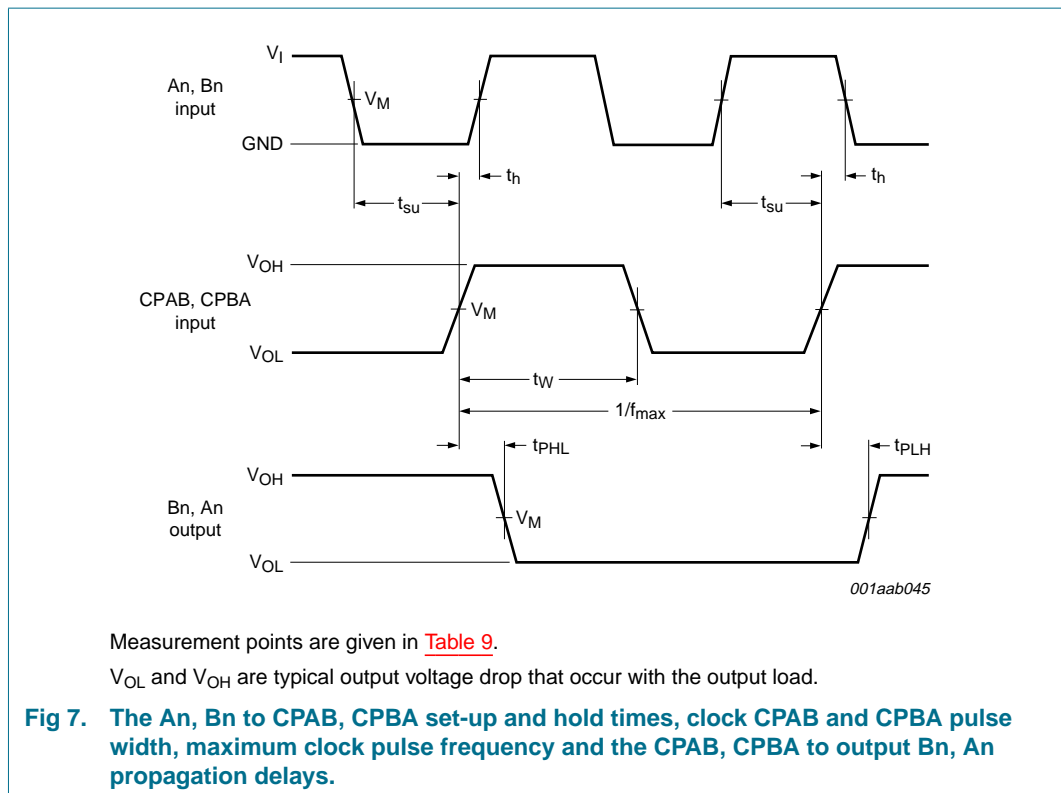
$V_I$

An, Bn input

$V_M$

GND

$t_h$

$t_{su}$

$t_{su}$

$t_h$

$V_{OH}$

CPAB, CPBA input

$V_M$

$V_{OL}$

$t_W$

$1/f_{max}$

$t_{PHL}$

$t_{PLH}$

$V_{OH}$

Bn, An output

$V_M$

$V_{OL}$

001aab045

Measurement points are given in Table 9.

$V_{OL}$ and $V_{OH}$ are typical output voltage drop that occur with the output load.

Fig 7. The An, Bn to CPAB, CPBA set-up and hold times, clock CPAB and CPBA pulse width, maximum clock pulse frequency and the CPAB, CPBA to output Bn, An propagation delays.